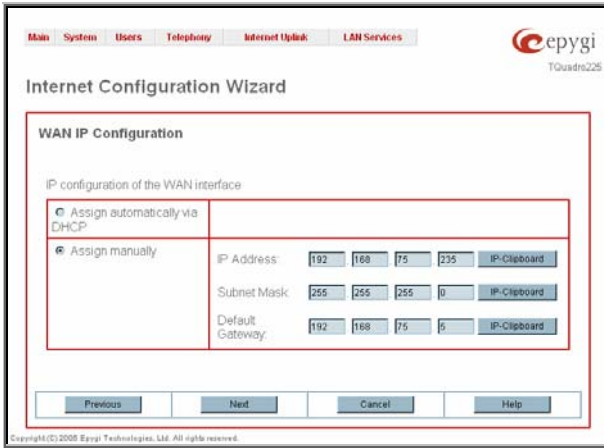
Main System Users Telephony Internet Uplink LAN Services

epygi

TQuadro225

Internet Configuration Wizard

WAN IP Configuration

IP configuration of the WAN interface

Assign automatically via DHCP

Assign manually

| IP Address: | 192 | 168 | 75 | 235 | IP-Clipboard |
|---|---|---|---|---|---|
| Subnet Mask: | 255 | 255 | 255 | 0 | IP-Clipboard |
| Default Gateway: | 192 | 168 | 75 | 5 | IP-Clipboard |

Previous Next Cancel Help

Copyright (C) 2005 Epygi Technologies, Ltd. All rights reserved.